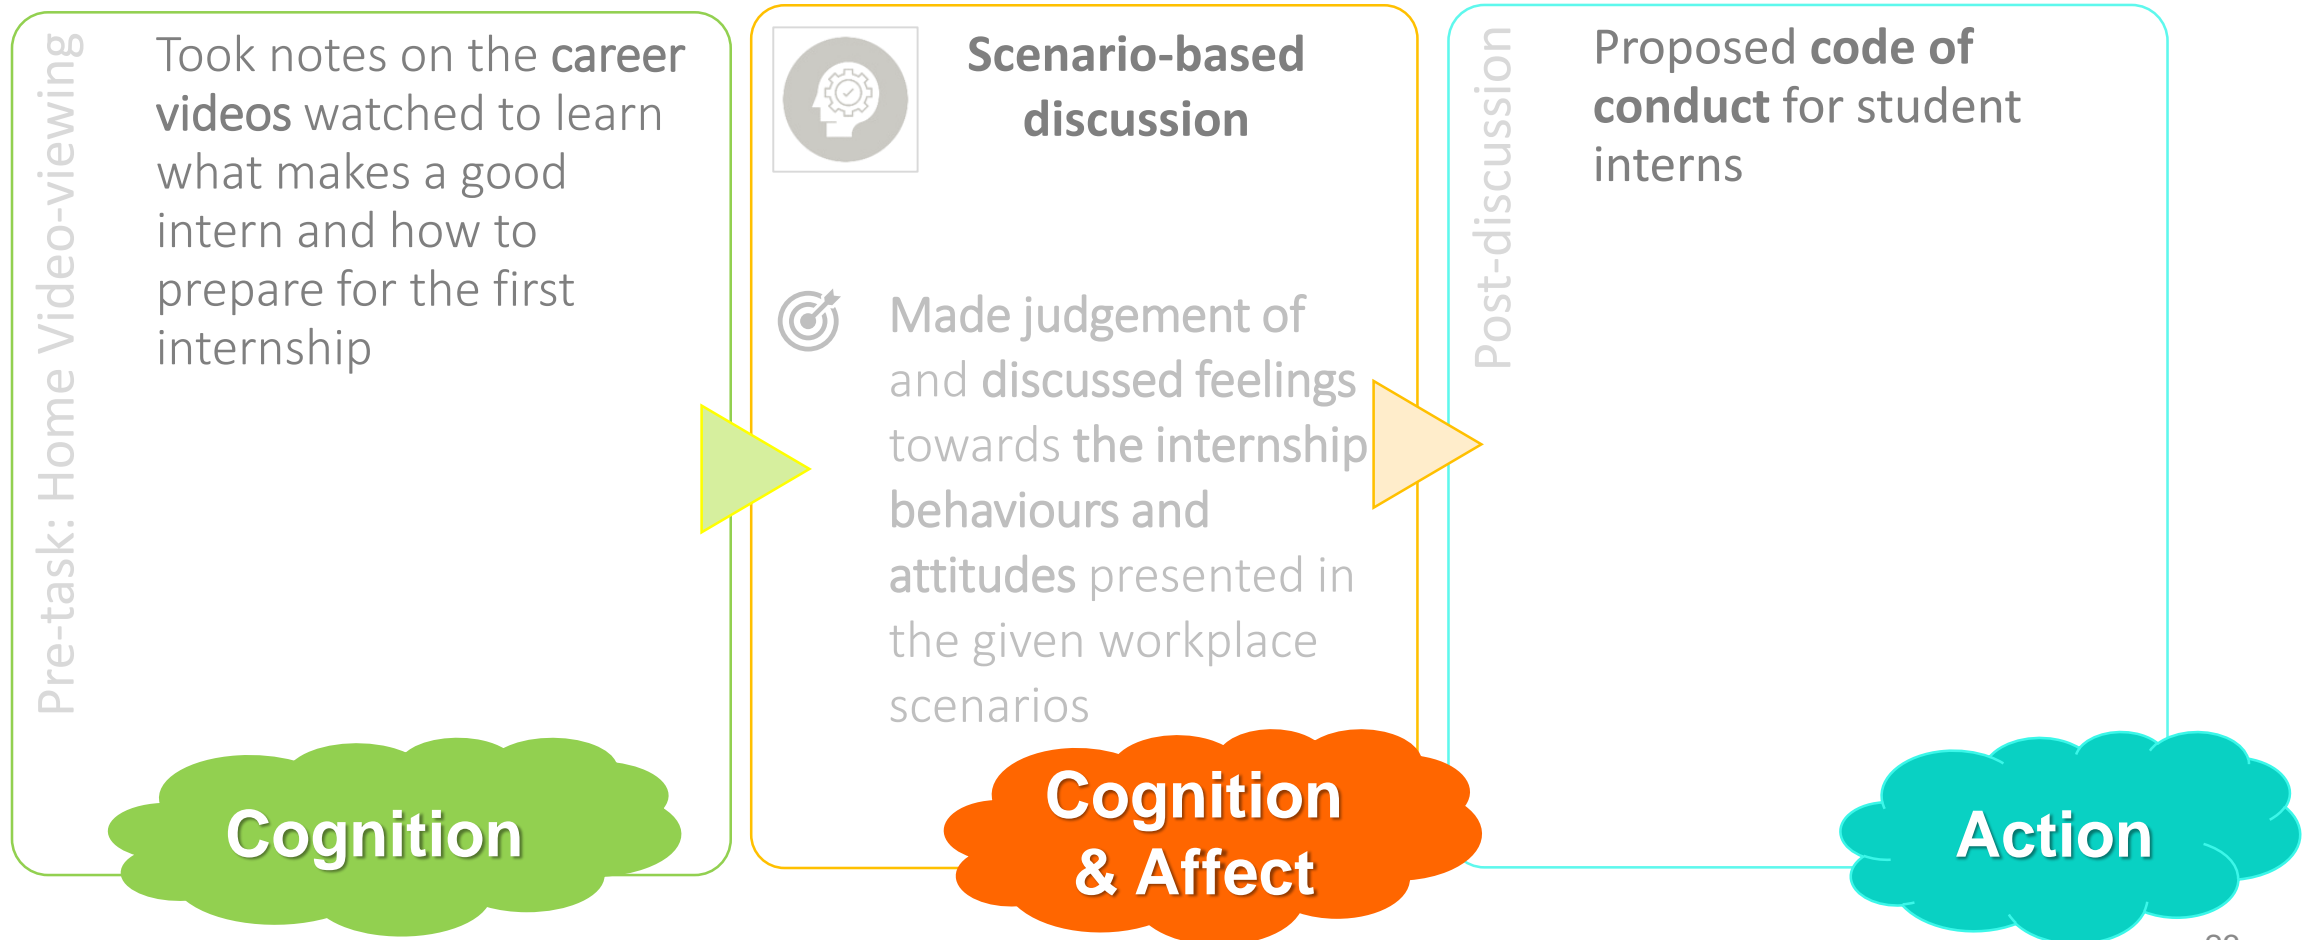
Pre-task: Home Video-viewing

Took notes on the career videos watched to learn what makes a good intern and how to prepare for the first internship

Cognition

Scenario-based discussion

Made judgement of and discussed feelings towards the internship behaviours and attitudes presented in the given workplace scenarios

Cognition & Affect

Post-discussion

Proposed code of conduct for student interns

Action

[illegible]